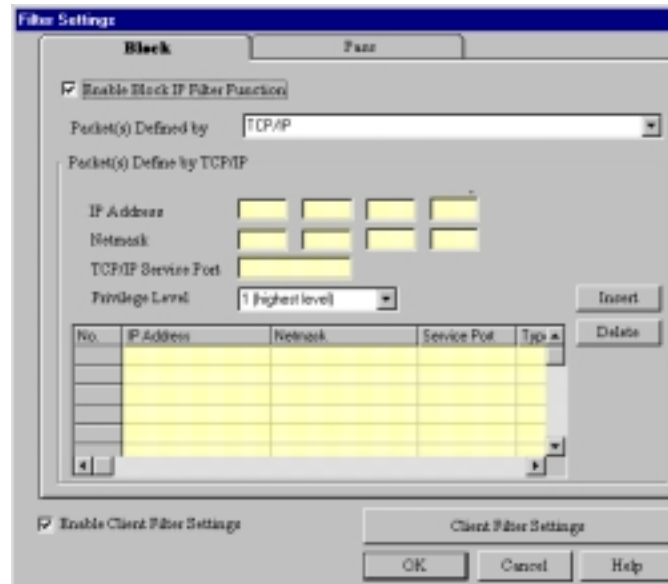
Filter Settings

Block | Pass

Enable Block IP Filter Function

Packet(s) Defined by TCP/IP

Packet(s) Define by TCP/IP

IP Address

Netmask

TCP/IP Service Port

Privilege Level 1 (highest level)

Insert

Delete

| No. | IP Address | Netmask | Service Port | Typ |
|---|---|---|---|---|
| | | | | |
| | | | | |
| | | | | |
| | | | | |
| | | | | |
| | | | | |

Enable Client Filter Settings

Client Filter Settings

OK Cancel Help